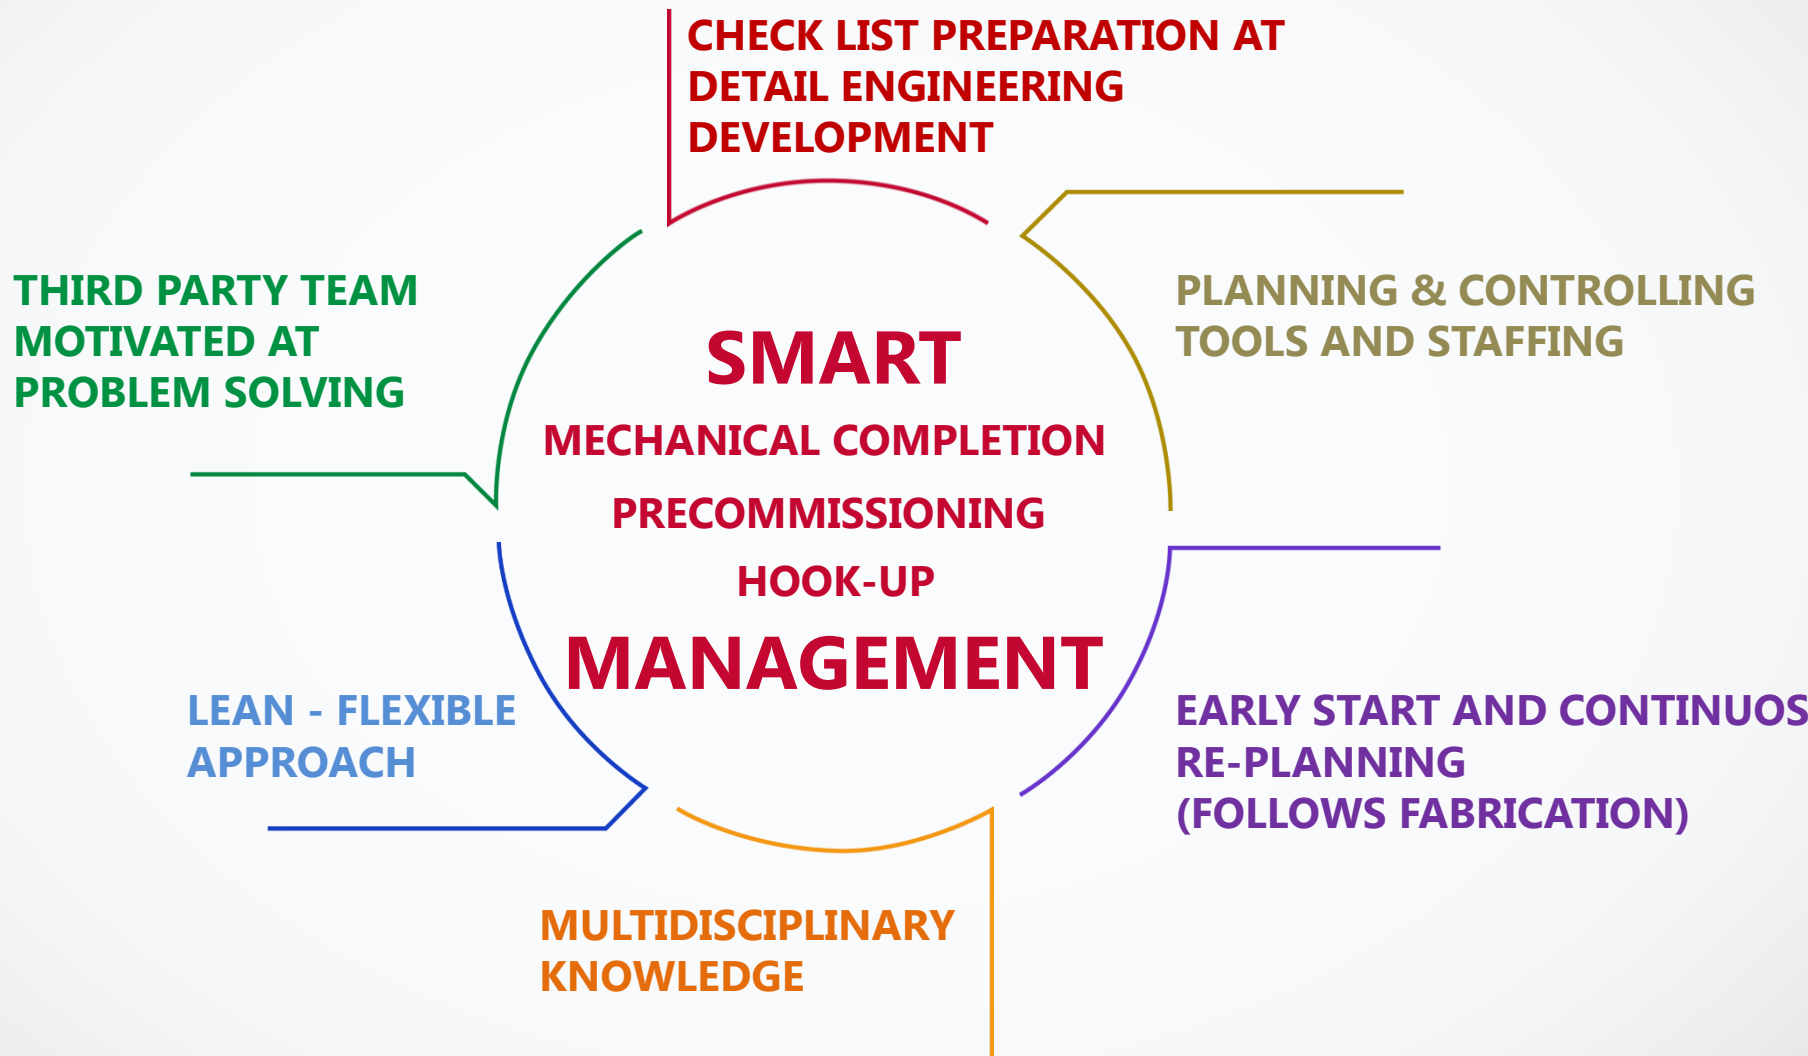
CHECK LIST PREPARATION AT DETAIL ENGINEERING DEVELOPMENT

THIRD PARTY TEAM MOTIVATED AT PROBLEM SOLVING

SMART

MECHANICAL COMPLETION

PRECOMMISSIONING

HOOK-UP

MANAGEMENT

PLANNING & CONTROLLING TOOLS AND STAFFING

LEAN - FLEXIBLE APPROACH

EARLY START AND CONTINUOS RE-PLANNING (FOLLOWS FABRICATION)

MULTIDISCIPLINARY KNOWLEDGE